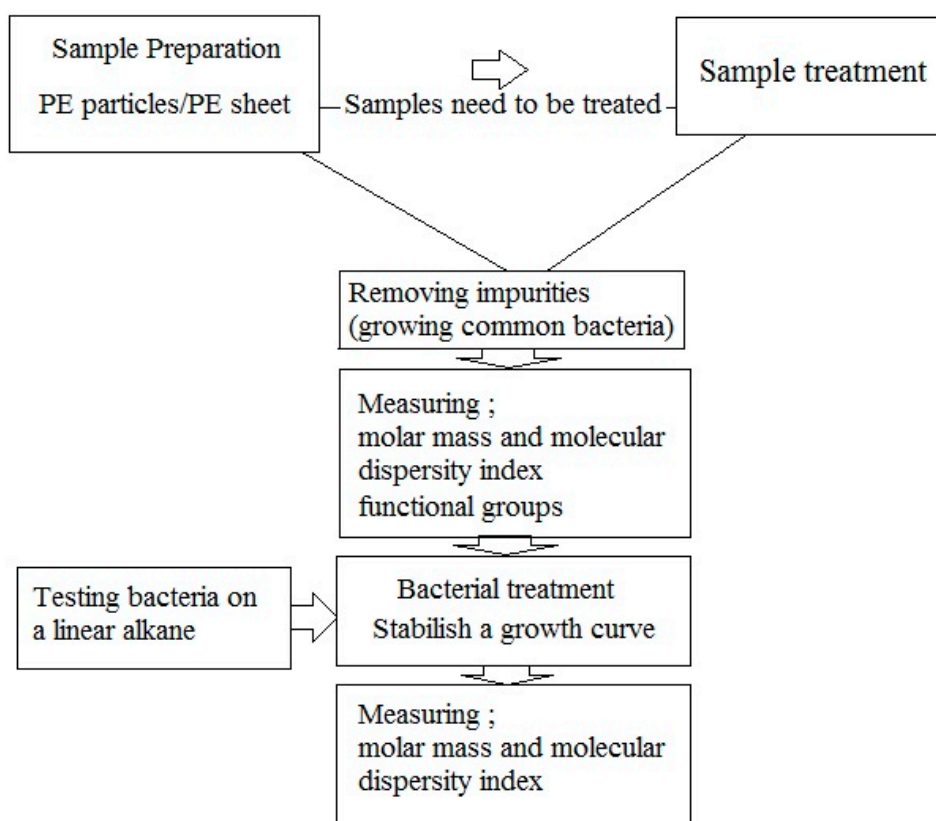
Sample Preparation
PE particles/PE sheet

Samples need to be treated

Sample treatment

Removing impurities
(growing common bacteria)

Measuring ;
molar mass and molecular dispersity index
functional groups

Testing bacteria on a linear alkane

Bacterial treatment
Stabilish a growth curve

Measuring ;
molar mass and molecular dispersity index